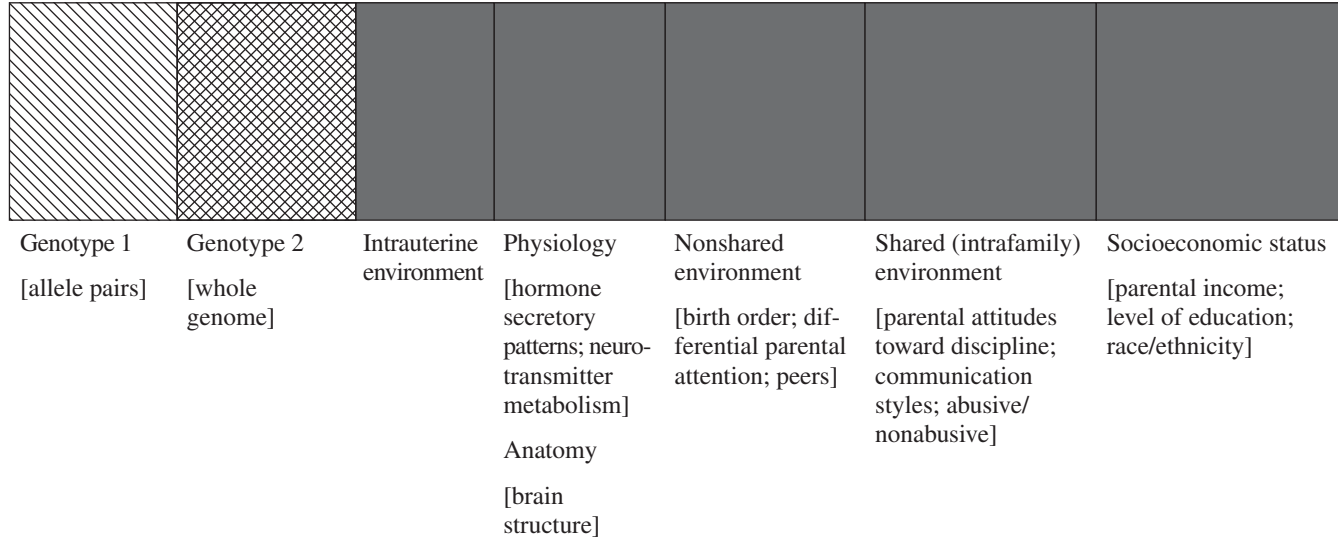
Genotype 1
[allele pairs]

Genotype 2
[whole genome]

Intrauterine environment

Physiology
[hormone secretory patterns; neurotransmitter metabolism]
Anatomy
[brain structure]

Nonshared environment
[birth order; differential parental attention; peers]

Shared (intrafamily) environment
[parental attitudes toward discipline; communication styles; abusive/ nonabusive]

Socioeconomic status
[parental income; level of education; race/ethnicity]